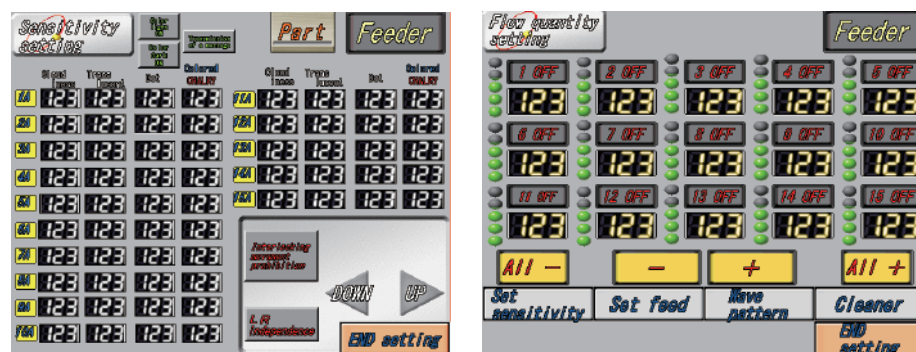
Sensitivity setting

Color

Color

Transmission of a message

Part

Feeder

Blood

Trans

Set

Colored QUALITY

Blood

Trans

Set

Colored QUALITY

| | | | | | | | | |
|---|---|---|---|---|---|---|---|---|
| 1A | 123 | 123 | 123 | 123 | 11A | 123 | 123 | 123 | 123 |
| 2A | 123 | 123 | 123 | 123 | 12A | 123 | 123 | 123 | 123 |
| 3A | 123 | 123 | 123 | 123 | 13A | 123 | 123 | 123 | 123 |
| 4A | 123 | 123 | 123 | 123 | 14A | 123 | 123 | 123 | 123 |
| 5A | 123 | 123 | 123 | 123 | 15A | 123 | 123 | 123 | 123 |
| 6A | 123 | 123 | 123 | 123 | | | | | |
| 7A | 123 | 123 | 123 | 123 | | | | | |
| 8A | 123 | 123 | 123 | 123 | | | | | |
| 9A | 123 | 123 | 123 | 123 | | | | | |
| 10A | 123 | 123 | 123 | 123 | | | | | |

Interlocking movement prohibition

DOWN

UP

L R independence

END setting

Flow quantity setting

Feeder

1 OFF 123

2 OFF 123

3 OFF 123

4 OFF 123

5 OFF 123

6 OFF 123

7 OFF 123

8 OFF 123

9 OFF 123

10 OFF 123

11 OFF 123

12 OFF 123

13 OFF 123

14 OFF 123

15 OFF 123

All −

−

+

All +

Set sensitivity

Set feed

Wave pattern

Cleaner

END setting